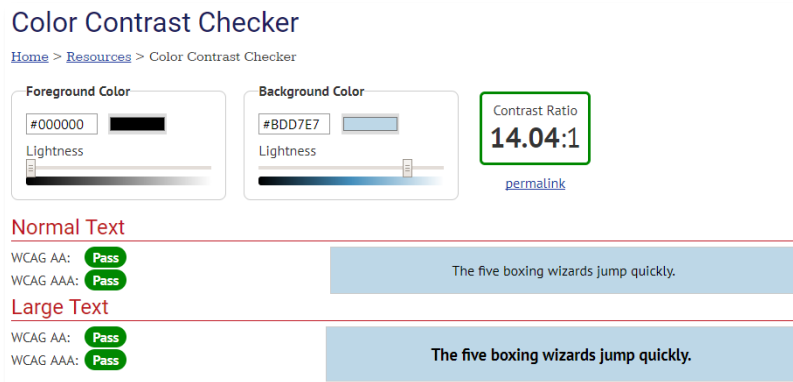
Color Contrast Checker

Home > Resources > Color Contrast Checker

Foreground Color
#000000
Lightness

Background Color
#BDD7E7
Lightness

Contrast Ratio
14.04:1
permalink

Normal Text
WCAG AA: Pass
WCAG AAA: Pass
The five boxing wizards jump quickly.

Large Text
WCAG AA: Pass
WCAG AAA: Pass
The five boxing wizards jump quickly.